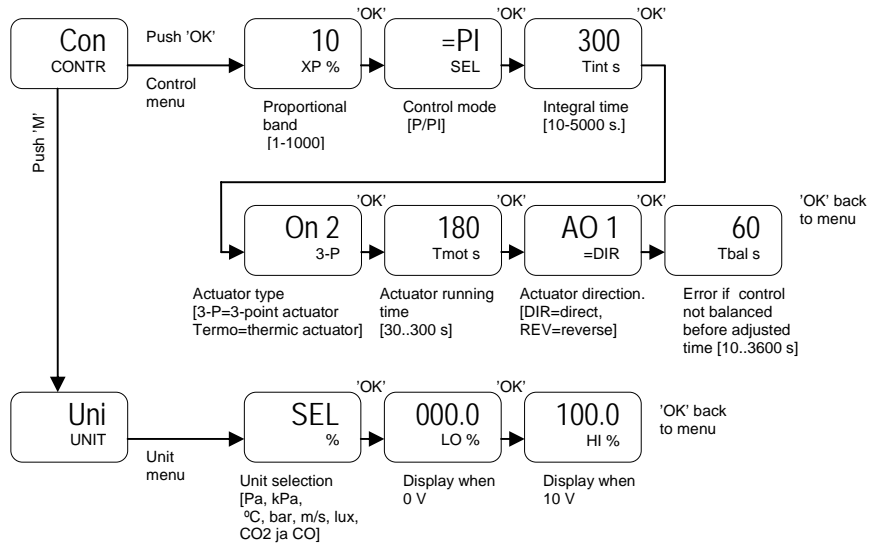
Con
CONTR

Push 'OK'

Control menu

'OK'

10
XP %

Proportional band
[1-1000]

'OK'

=PI
SEL

Control mode
[P/PI]

'OK'

300
Tint s

Integral time
[10-5000 s.]

Push 'M'

'OK'

On 2
3-P

Actuator type
[3-P=3-point actuator
Termo=thermic actuator]

'OK'

180
Tmot s

Actuator running time
[30..300 s]

'OK'

AO 1
=DIR

Actuator direction.
[DIR=direct,
REV=reverse]

'OK' back to menu

60
Tbal s

Error if control not balanced before adjusted time [10..3600 s]

Uni
UNIT

Unit menu

SEL
%

Unit selection
[Pa, kPa,
ºC, bar, m/s, lux,
CO2 ja CO]

'OK'

000.0
LO %

Display when
0 V

'OK'

100.0
HI %

Display when
10 V

'OK' back to menu